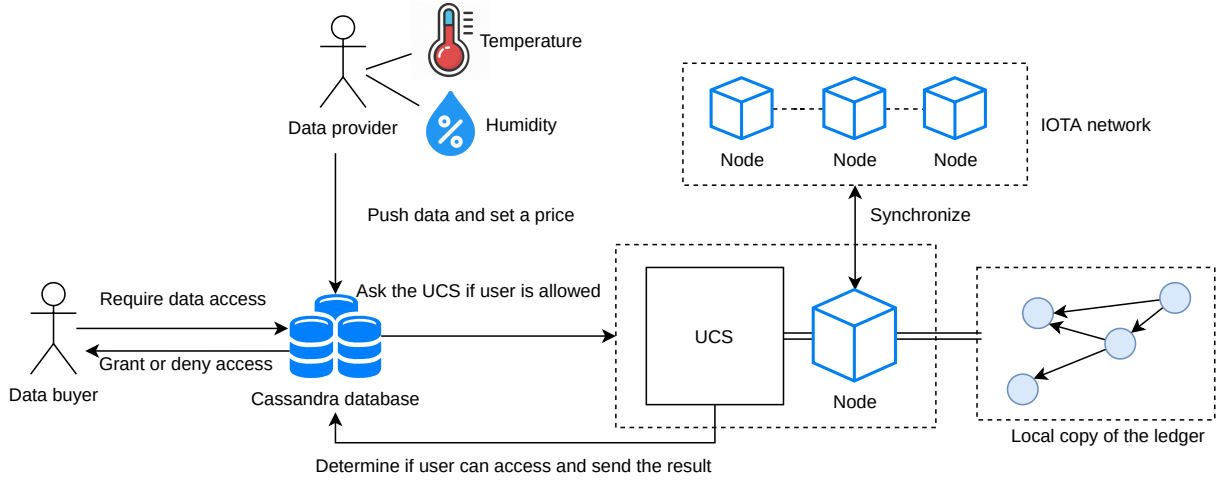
Temperature

Data provider

Humidity

Node

Node

Node

IOTA network

Push data and set a price

Synchronize

Require data access

Ask the UCS if user is allowed

UCS

Grant or deny access

Data buyer

Cassandra database

Node

Local copy of the ledger

Determine if user can access and send the result